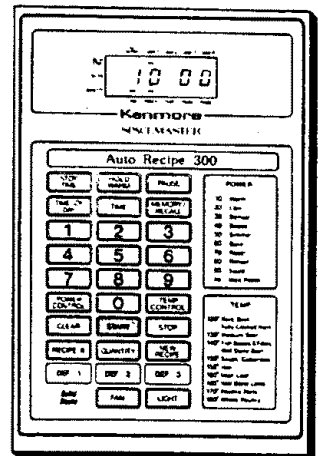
10 00

Kenmore

SINCE MASTER

Auto Recipe 300

STOP TIME
HOLD WARM
PAUSE

TIME OF DAY
TIME
MEMORY/ RECALL

POWER

1
2
3
4
5
6
7
8
9
0

POWER CONTROL
TEMP CONTROL

CLEAR
START
STOP

RECIPE #
QUANTITY
NEW RECIPE

DEF 1
DEF 2
DEF 3

FAN
LIGHT

TEMP